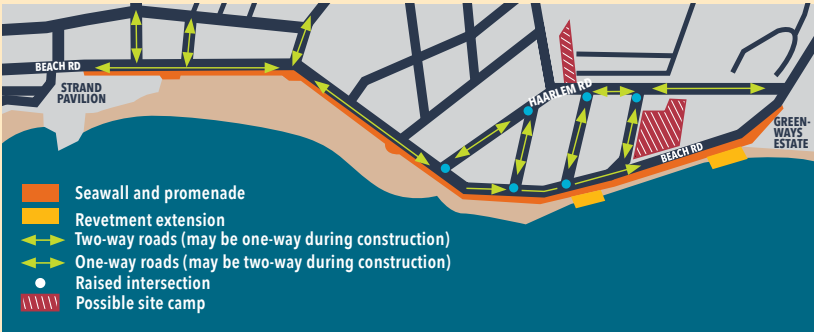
BEACH RD
STRAND PAVILION
HAARLEM RD
BEACH RD
GREENWAYS ESTATE

Seawall and promenade
Revetment extension
Two-way roads (may be one-way during construction)
One-way roads (may be two-way during construction)
Raised intersection
Possible site camp